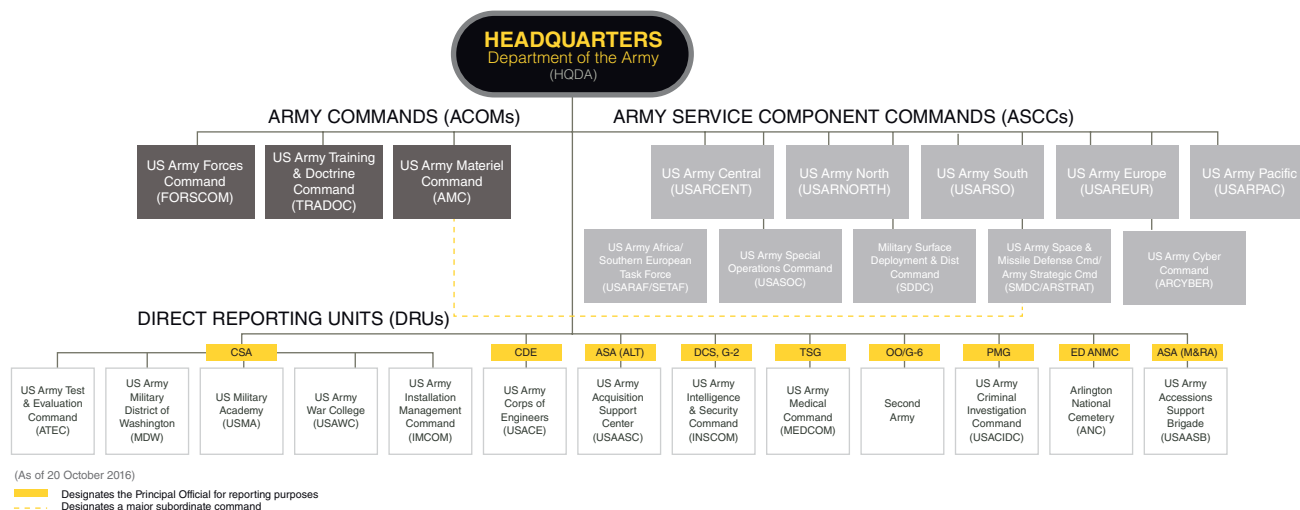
HEADQUARTERS
Department of the Army
(HQDA)

ARMY COMMANDS (ACOMs)

US Army Forces Command (FORSCOM)

US Army Training & Doctrine Command (TRADOC)

US Army Materiel Command (AMC)

ARMY SERVICE COMPONENT COMMANDS (ASCCs)

US Army Central (USARCENT)

US Army North (USARNORTH)

US Army South (USARSO)

US Army Europe (USAREUR)

US Army Pacific (USARPAC)

US Army Africa/ Southern European Task Force (USARAF/SETAF)

US Army Special Operations Command (USASOC)

Military Surface Deployment & Dist Command (SDDC)

US Army Space & Missile Defense Cmd/ Army Strategic Cmd (SMDC/ARSTRAT)

US Army Cyber Command (ARCYBER)

DIRECT REPORTING UNITS (DRUs)

CSA

US Army Test & Evaluation Command (ATEC)

US Army Military District of Washington (MDW)

US Military Academy (USMA)

US Army War College (USAWC)

US Army Installation Management Command (IMCOM)

CDE

US Army Corps of Engineers (USACE)

ASA (ALT)

US Army Acquisition Support Center (USAASC)

DCS, G-2

US Army Intelligence & Security Command (INSCOM)

TSG

US Army Medical Command (MEDCOM)

OO/G-6

Second Army

PMG

US Army Criminal Investigation Command (USACIDC)

ED ANMC

Arlington National Cemetery (ANC)

ASA (M&RA)

US Army Accessions Support Brigade (USAASB)

(As of 20 October 2016)

Designates the Principal Official for reporting purposes
Designates a major subordinate command